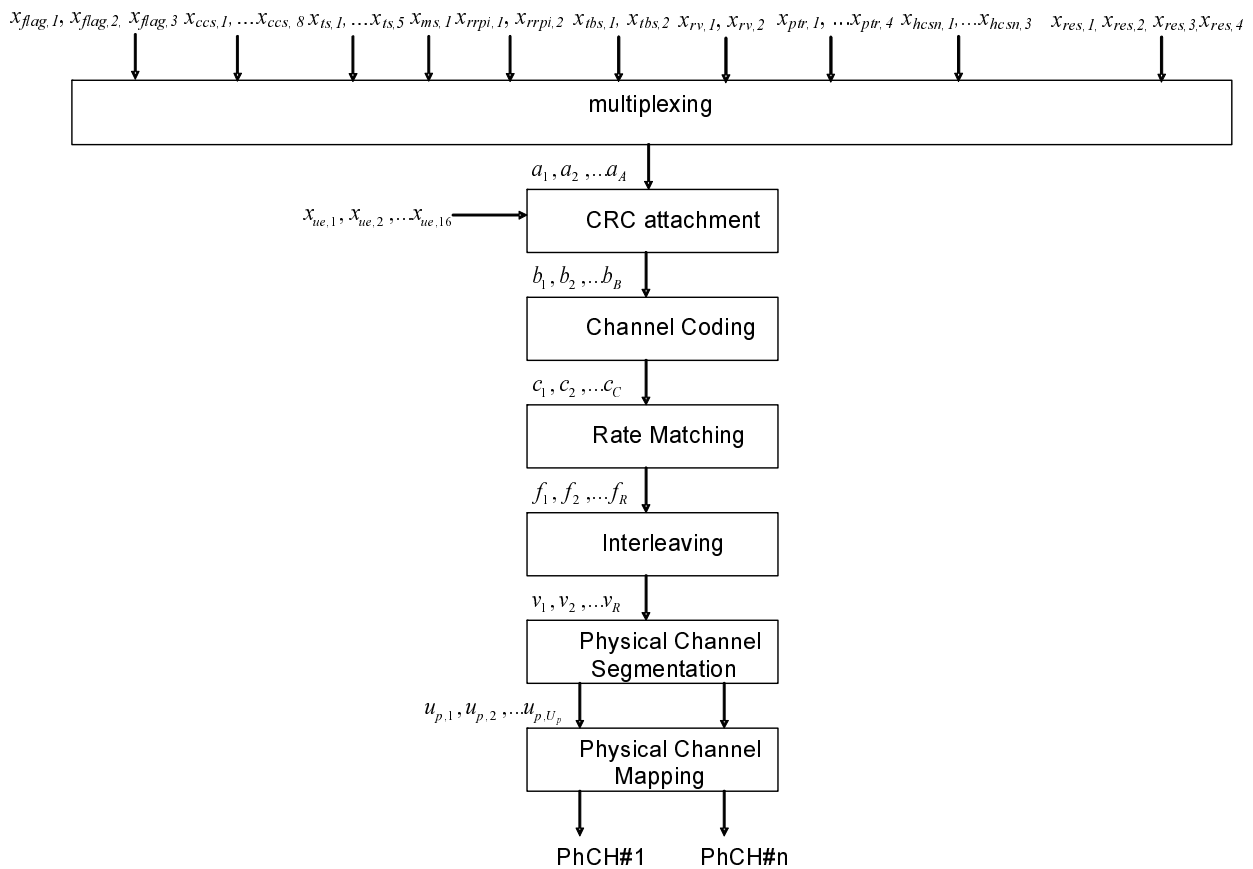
$x_{flag,1}, x_{flag,2}, x_{flag,3}$ $x_{ccs,1}, \ldots x_{ccs,8}$ $x_{ts,1}, \ldots x_{ts,5}$ $x_{ms,1}$ $x_{rrpi,1}, x_{rrpi,2}$ $x_{tbs,1}, x_{tbs,2}$ $x_{rv,1}, x_{rv,2}$ $x_{ptr,1}, \ldots x_{ptr,4}$ $x_{hcsn,1} \ldots x_{hcsn,3}$ $x_{res,1}, x_{res,2}, x_{res,3}, x_{res,4}$

multiplexing

$a_1, a_2, \ldots a_A$

$x_{ue,1}, x_{ue,2}, \ldots x_{ue,16}$

CRC attachment

$b_1, b_2, \ldots b_B$

Channel Coding

$c_1, c_2, \ldots c_C$

Rate Matching

$f_1, f_2, \ldots f_R$

Interleaving

$v_1, v_2, \ldots v_R$

Physical Channel Segmentation

$u_{p,1}, u_{p,2}, \ldots u_{p,U_p}$

Physical Channel Mapping

PhCH#1

PhCH#n